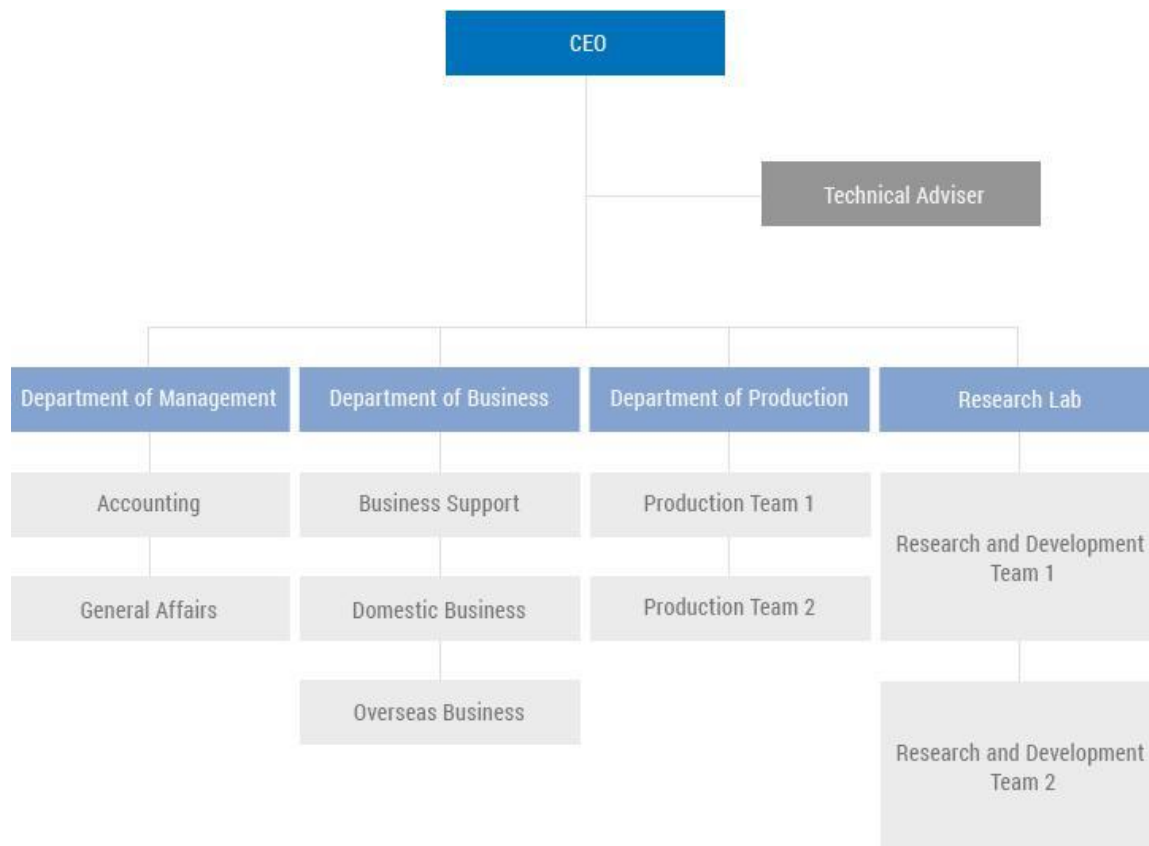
CEO

Technical Adviser

Department of Management

Accounting

General Affairs

Department of Business

Business Support

Domestic Business

Overseas Business

Department of Production

Production Team 1

Production Team 2

Research Lab

Research and Development Team 1

Research and Development Team 2